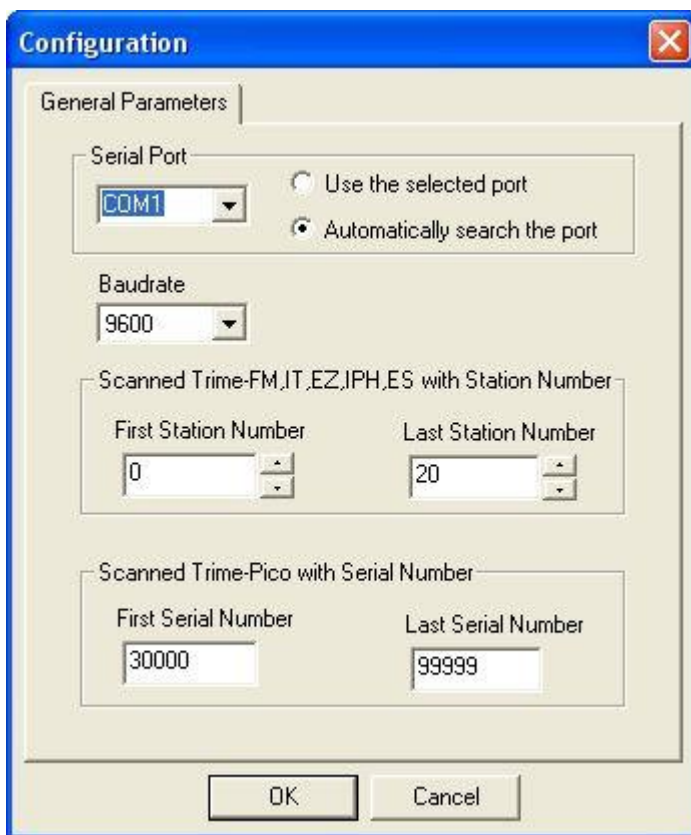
Configuration

General Parameters

Serial Port

COM1

Use the selected port

Automatically search the port

Baudrate

9600

Scanned Trime-FM,IT,EZ,IPH,ES with Station Number

First Station Number

0

Last Station Number

20

Scanned Trime-Pico with Serial Number

First Serial Number

30000

Last Serial Number

99999

OK

Cancel